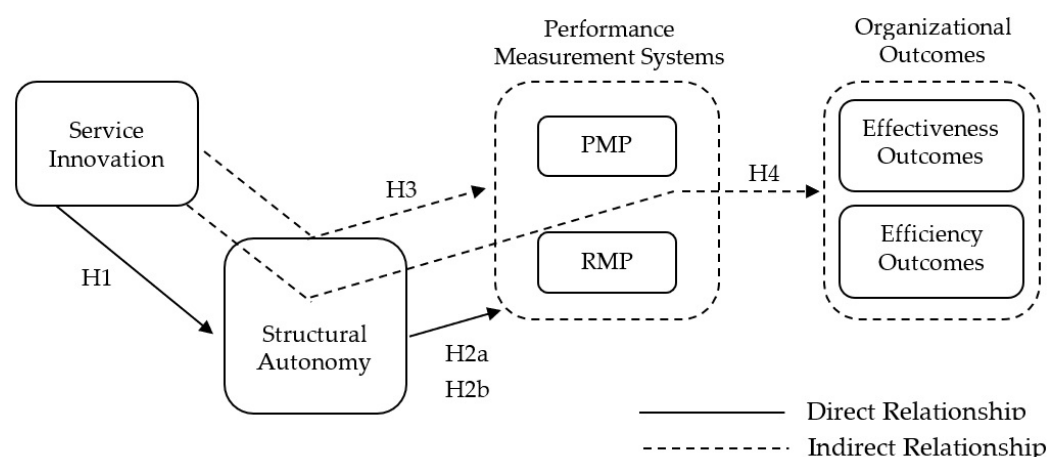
Performance Measurement Systems

Organizational Outcomes

Service Innovation

PMP

Effectiveness Outcomes

H3

H4

RMP

Efficiency Outcomes

H1

Structural Autonomy

H2a

H2b

Direct Relationship

Indirect Relationship